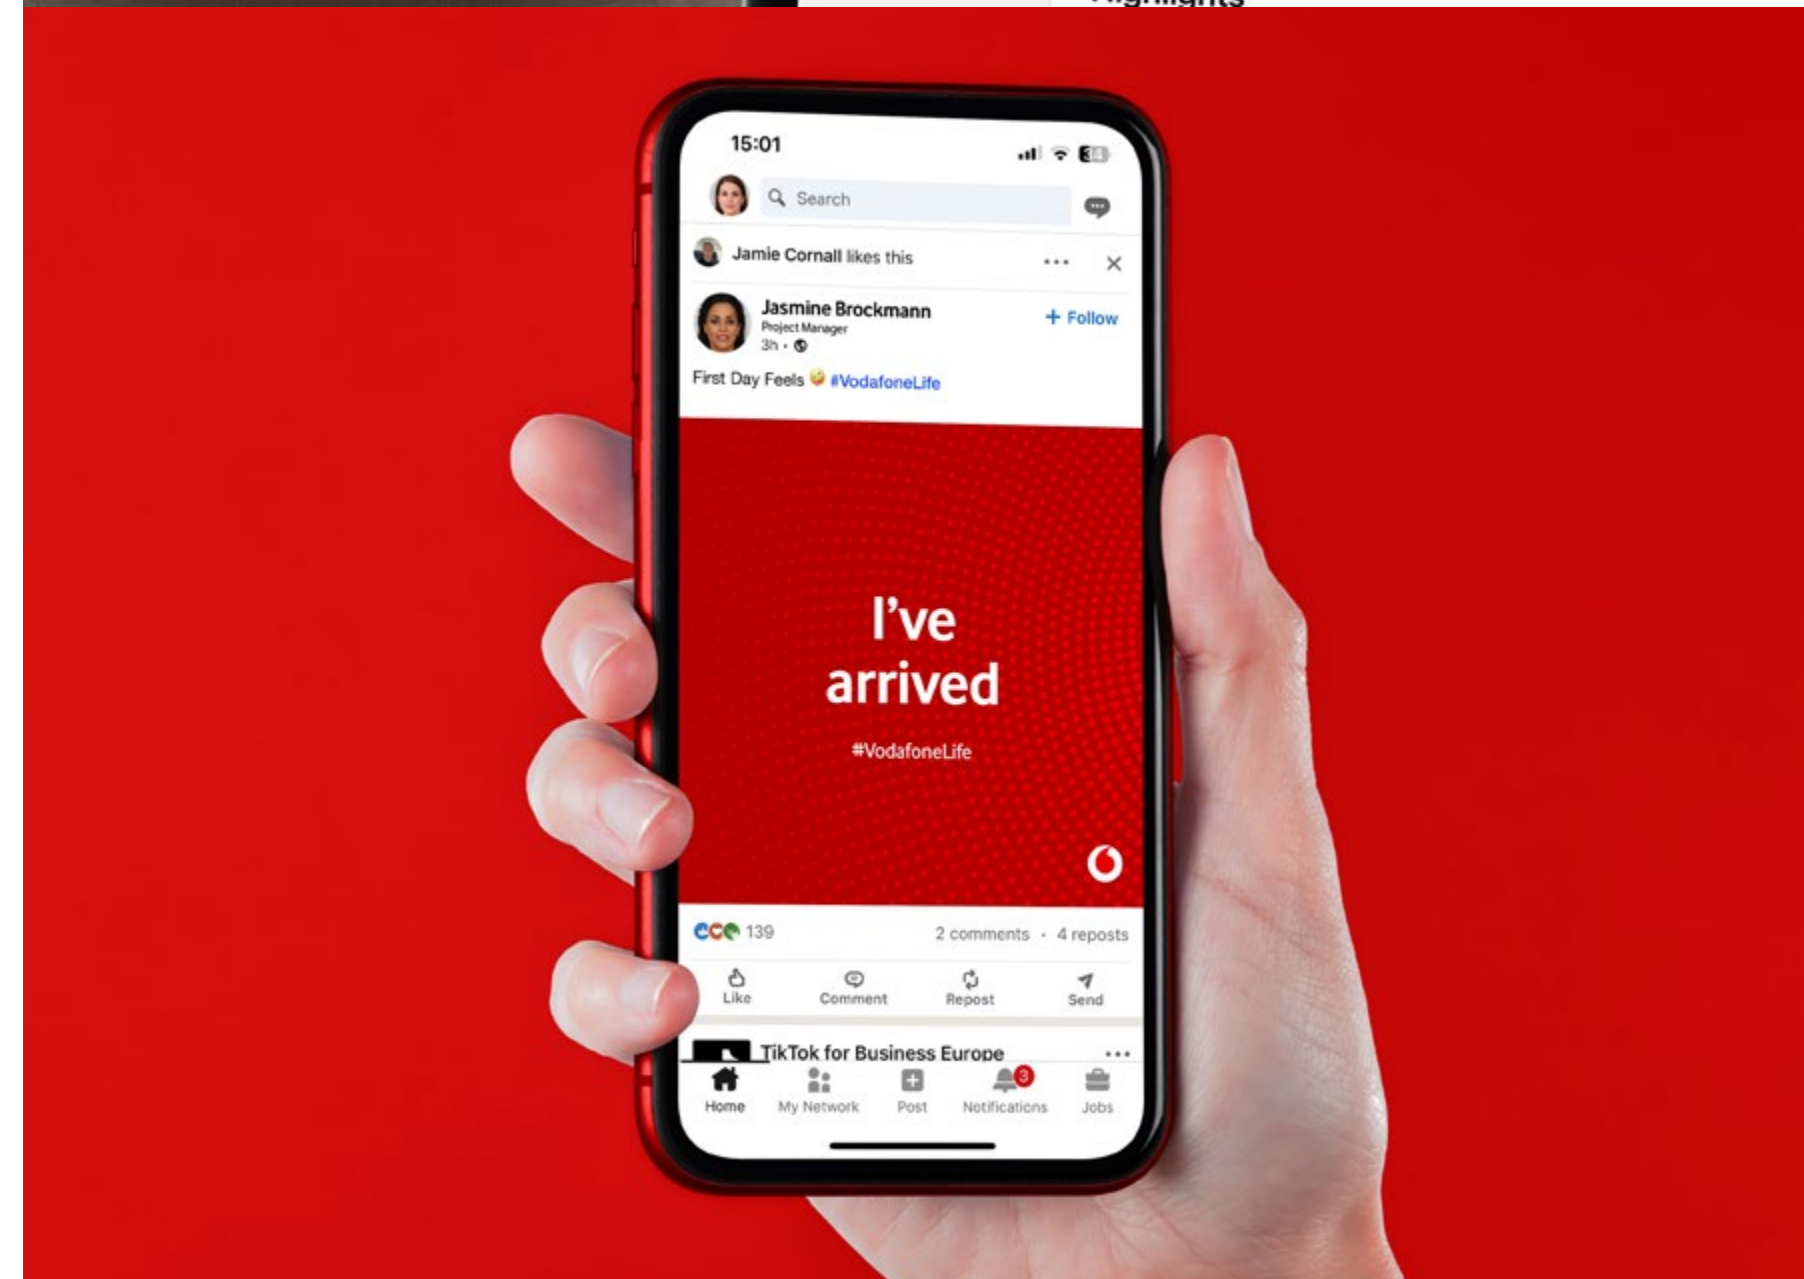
15:01

Search

Jamie Cornall likes this

Jasmine Brockmann
Project Manager
3h •

+ Follow

First Day Feels #VodafoneLife

I've arrived

#VodafoneLife

139

2 comments • 4 reposts

Like

Comment

Repost

Send

TikTok for Business Europe

Home

My Network

Post

3

Notifications

Jobs